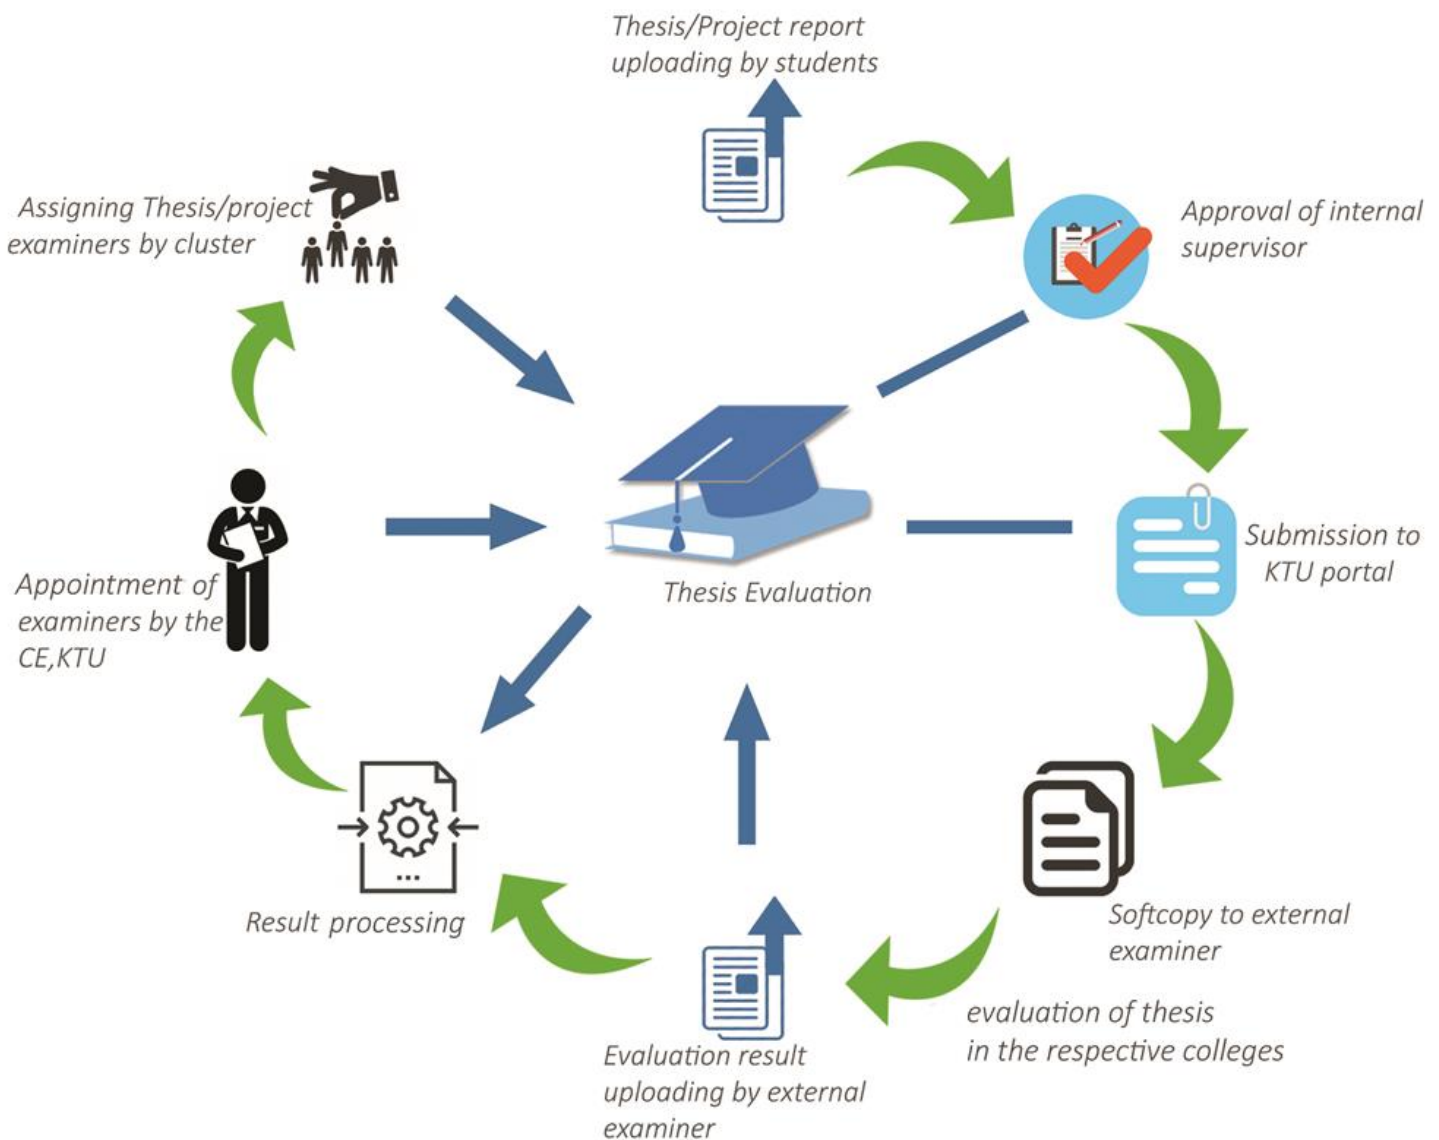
Thesis/Project report uploading by students

Approval of internal supervisor

Assigning Thesis/project examiners by cluster

Submission to KTU portal

Thesis Evaluation

Appointment of examiners by the CE,KTU

Softcopy to external examiner

Result processing

evaluation of thesis in the respective colleges

Evaluation result uploading by external examiner